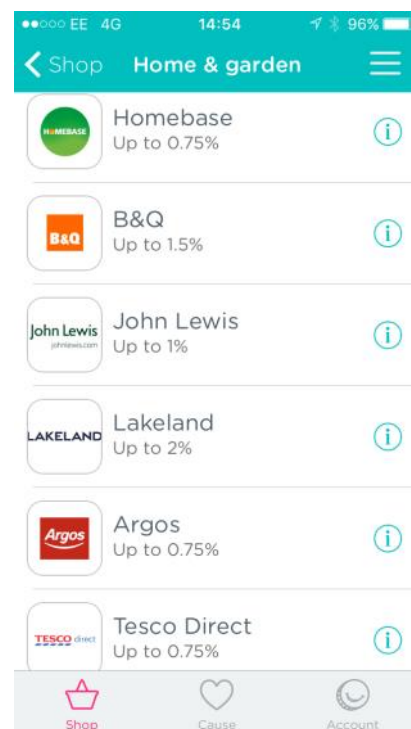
●●○○○ EE 4G 14:54 96%

Shop Home & garden

HOMEBASE
Homebase
Up to 0.75%
i

B&Q
B&Q
Up to 1.5%
i

John Lewis
johnlewis.com
John Lewis
Up to 1%
i

LAKELAND
Lakeland
Up to 2%
i

Argos
Argos
Up to 0.75%
i

TESCO direct
Tesco Direct
Up to 0.75%
i

Shop Cause Account